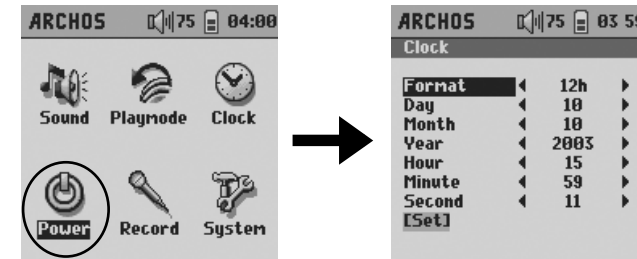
ARCHOS 75 04:00

Sound Playmode Clock

Power Record System

ARCHOS 75 03 59

Clock

| | |
|---|---|
| Format | 12h |
| Day | 10 |
| Month | 10 |
| Year | 2003 |
| Hour | 15 |
| Minute | 59 |
| Second | 11 |

[Set]